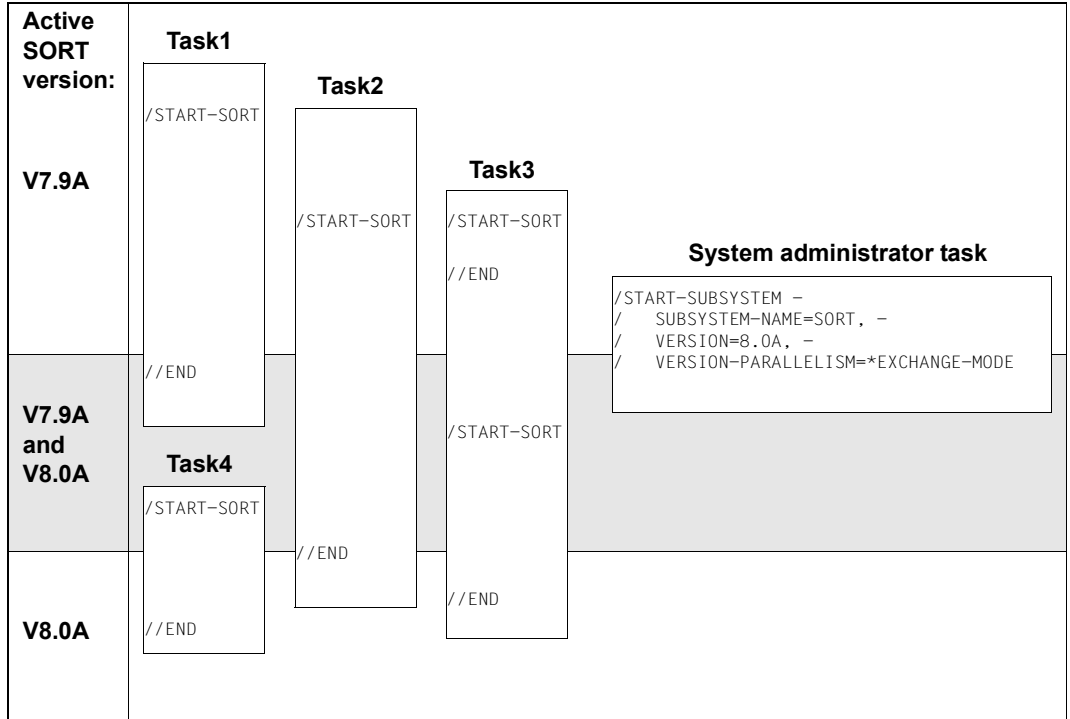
Active SORT version:

V7.9A

V7.9A and V8.0A

V8.0A

Task1

/START-SORT

//END

Task2

/START-SORT

//END

Task3

/START-SORT

//END

/START-SORT

//END

Task4

/START-SORT

//END

System administrator task

/START-SUBSYSTEM -
/ SUBSYSTEM-NAME=SORT, -
/ VERSION=8.0A, -
/ VERSION-PARALLELISM=*EXCHANGE-MODE